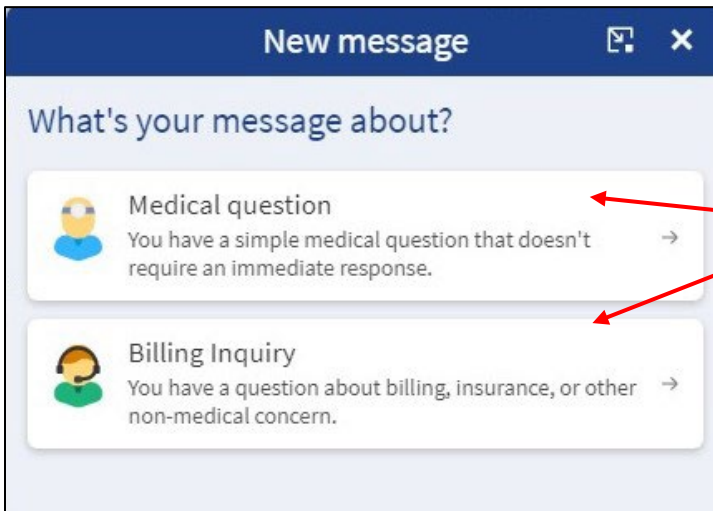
New message

What's your message about?

Medical question
You have a simple medical question that doesn't require an immediate response.

Billing Inquiry
You have a question about billing, insurance, or other non-medical concern.